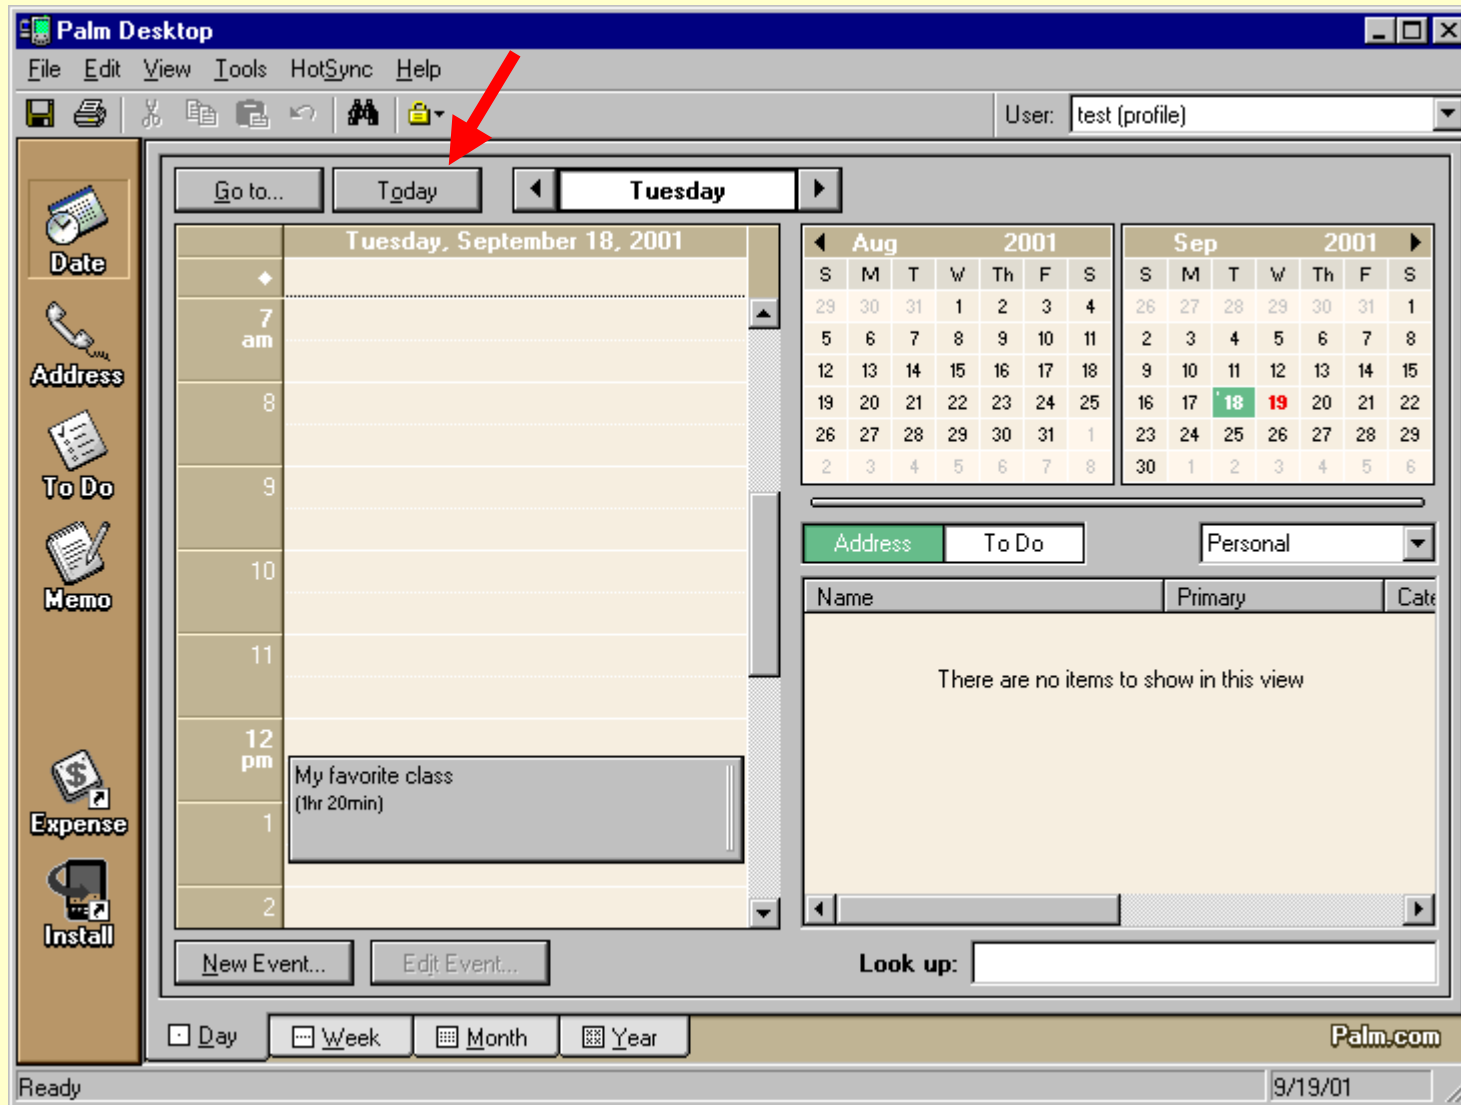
Palm Desktop

File Edit View Tools HotSync Help

User: test (profile)

Date
Address
To Do
Memo
Expense
Install

Go to... Today Tuesday

Tuesday, September 18, 2001

7 am
8
9
10
11
12 pm
1
2

My favorite class
(1hr 20min)

| Aug | | | | | | 2001 |
|---|---|---|---|---|---|---|
| S | M | T | W | Th | F | S |
| 29 | 30 | 31 | 1 | 2 | 3 | 4 |
| 5 | 6 | 7 | 8 | 9 | 10 | 11 |
| 12 | 13 | 14 | 15 | 16 | 17 | 18 |
| 19 | 20 | 21 | 22 | 23 | 24 | 25 |
| 26 | 27 | 28 | 29 | 30 | 31 | 1 |
| 2 | 3 | 4 | 5 | 6 | 7 | 8 |

| Sep | | | | | | 2001 |
|---|---|---|---|---|---|---|
| S | M | T | W | Th | F | S |
| 26 | 27 | 28 | 29 | 30 | 31 | 1 |
| 2 | 3 | 4 | 5 | 6 | 7 | 8 |
| 9 | 10 | 11 | 12 | 13 | 14 | 15 |
| 16 | 17 | 18 | 19 | 20 | 21 | 22 |
| 23 | 24 | 25 | 26 | 27 | 28 | 29 |
| 30 | 1 | 2 | 3 | 4 | 5 | 6 |

Address To Do Personal

| Name | Primary | Cate |
|---|---|---|

There are no items to show in this view

New Event... Edit Event... Look up:

Day Week Month Year Palm.com

Ready 9/19/01